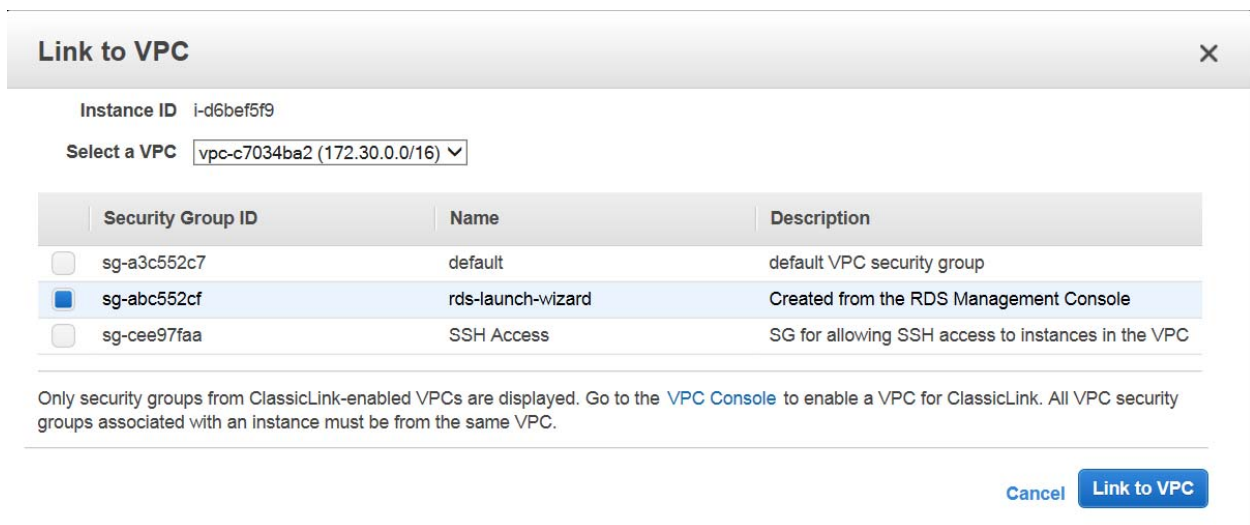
Link to VPC

×

Instance ID i-d6bef5f9

Select a VPC vpc-c7034ba2 (172.30.0.0/16)

| | Security Group ID | Name | Description |
|---|---|---|---|
| | sg-a3c552c7 | default | default VPC security group |
| | sg-abc552cf | rds-launch-wizard | Created from the RDS Management Console |
| | sg-cee97faa | SSH Access | SG for allowing SSH access to instances in the VPC |

Only security groups from ClassicLink-enabled VPCs are displayed. Go to the VPC Console to enable a VPC for ClassicLink. All VPC security groups associated with an instance must be from the same VPC.

Cancel Link to VPC